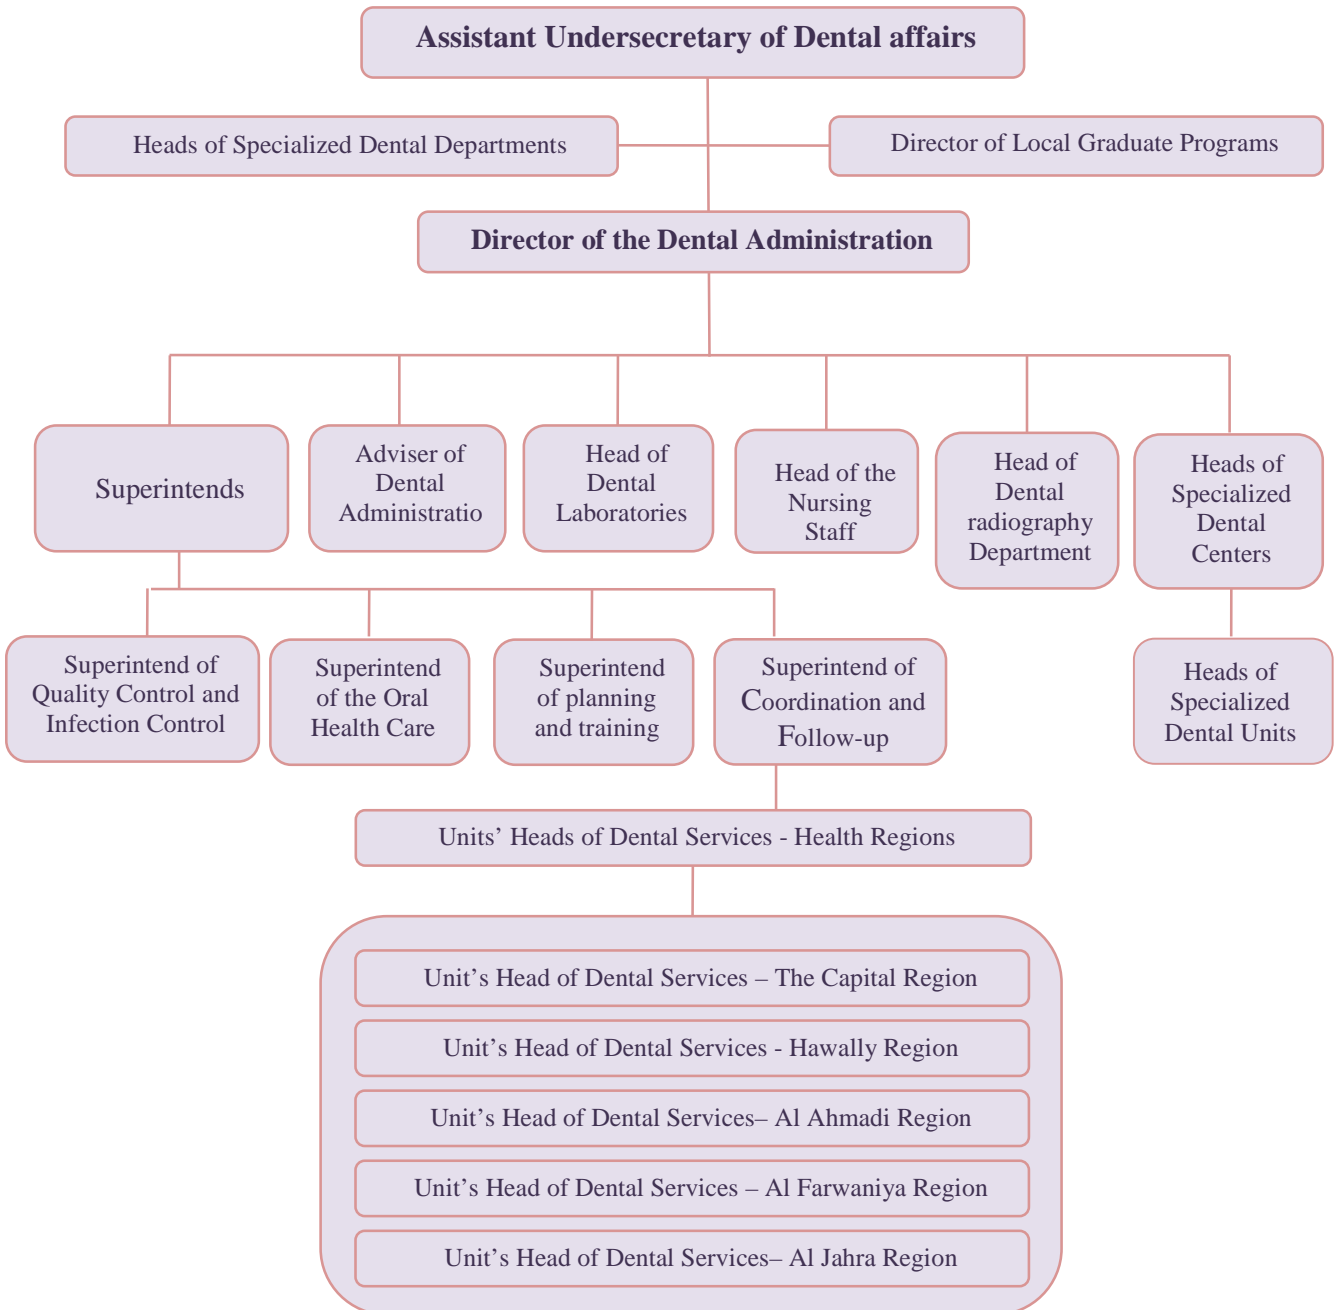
Assistant Undersecretary of Dental affairs

Heads of Specialized Dental Departments

Director of Local Graduate Programs

Director of the Dental Administration

Superintends

Adviser of Dental Administratio

Head of Dental Laboratories

Head of the Nursing Staff

Head of Dental radiography Department

Heads of Specialized Dental Centers

Superintend of Quality Control and Infection Control

Superintend of the Oral Health Care

Superintend of planning and training

Superintend of Coordination and Follow-up

Heads of Specialized Dental Units

Units' Heads of Dental Services - Health Regions

Unit's Head of Dental Services – The Capital Region

Unit's Head of Dental Services - Hawally Region

Unit's Head of Dental Services– Al Ahmadi Region

Unit's Head of Dental Services – Al Farwaniya Region

Unit's Head of Dental Services– Al Jahra Region